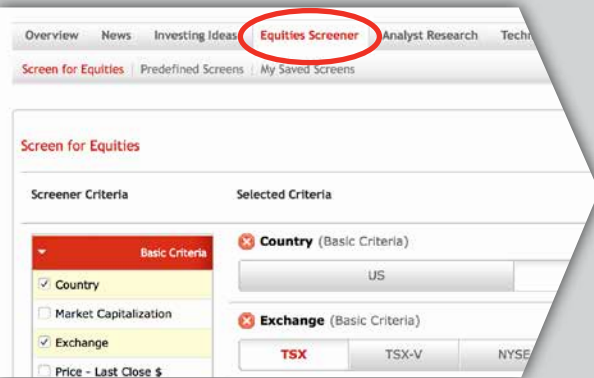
Overview News Investing Ideas Equities Screener Analyst Research Techn

Screen for Equities | Predefined Screens | My Saved Screens

Screen for Equities

Screener Criteria

Selected Criteria

Basic Criteria

Country

Market Capitalization

Exchange

Price - Last Close $

Country (Basic Criteria)

US

Exchange (Basic Criteria)

TSX

TSX-V

NYSE